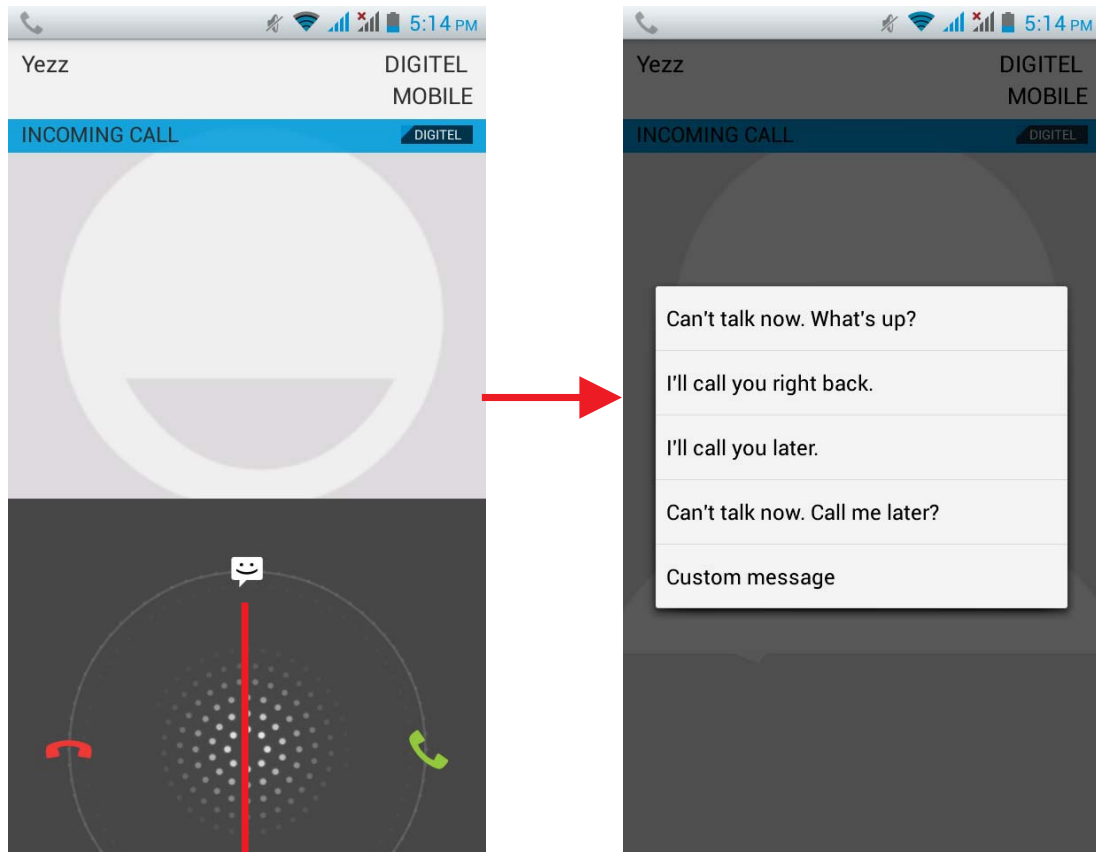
5:14 PM

Yezz

DIGITEL MOBILE

INCOMING CALL

DIGITEL

5:14 PM

Yezz

DIGITEL MOBILE

INCOMING CALL

DIGITEL

Can't talk now. What's up?

I'll call you right back.

I'll call you later.

Can't talk now. Call me later?

Custom message